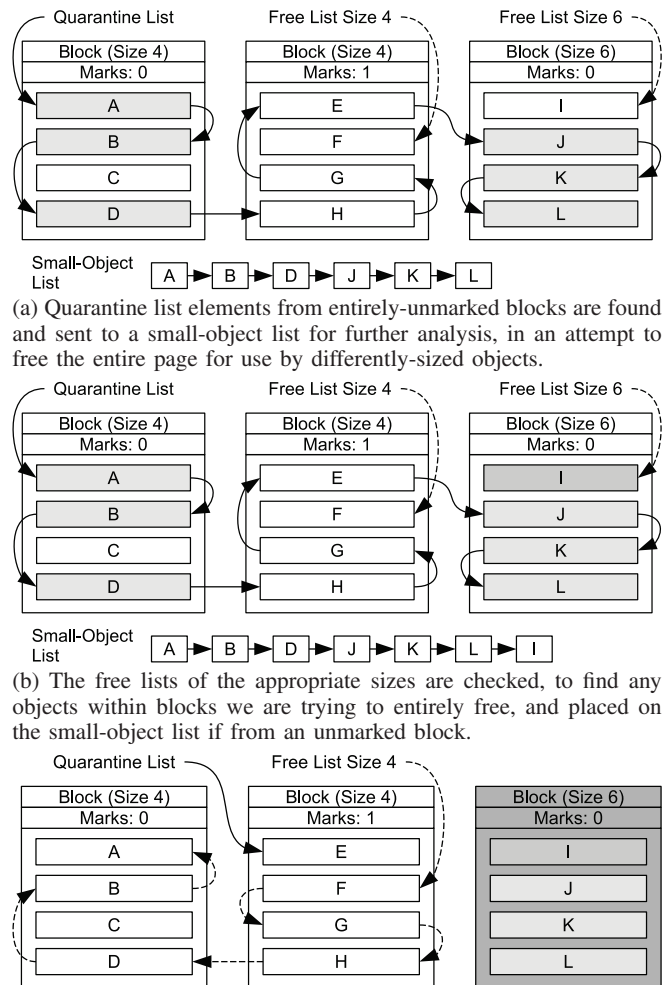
Quarantine List

Free List Size 4

Free List Size 6

Block (Size 4)
Marks: 0

A

B

C

D

Block (Size 4)
Marks: 1

E

F

G

H

Block (Size 6)
Marks: 0

I

J

K

L

Small-Object List

A B D J K L

(a) Quarantine list elements from entirely-unmarked blocks are found and sent to a small-object list for further analysis, in an attempt to free the entire page for use by differently-sized objects.

Quarantine List

Free List Size 4

Free List Size 6

Block (Size 4)
Marks: 0

A

B

C

D

Block (Size 4)
Marks: 1

E

F

G

H

Block (Size 6)
Marks: 0

I

J

K

L

Small-Object List

A B D J K L I

(b) The free lists of the appropriate sizes are checked, to find any objects within blocks we are trying to entirely free, and placed on the small-object list if from an unmarked block.

Quarantine List

Free List Size 4

Block (Size 4)
Marks: 0

A

B

C

D

Block (Size 4)
Marks: 1

E

F

G

H

Block (Size 6)
Marks: 0

I

J

K

L